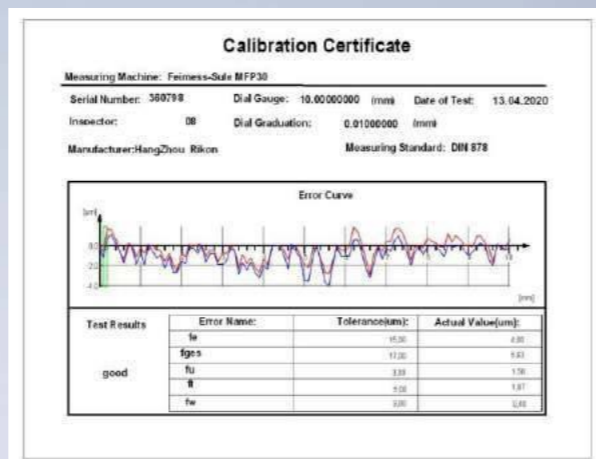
Calibration Certificate

Measuring Machine: Feimess-Sule MFP30

Serial Number: 360798
Dial Gauge: 10.00000000 (mm)
Date of Test: 13.04.2020

Inspector: 08
Dial Graduation: 0.01000000 (mm)

Manufacturer:HangZhou Rikon
Measuring Standard: DIN 878

Error Curve

[um]

0.0

-2.0

-4.0

10

[mm]

| Test Results | Error Name: | Tolerance(um): | Actual Value(um): |
|---|---|---|---|
| good | fe | 15.00 | 4.00 |
| | fges | 17.00 | 5.83 |
| | fu | 3.00 | 1.56 |
| | ft | 5.00 | 1.87 |
| | fw | 3.00 | 3.40 |